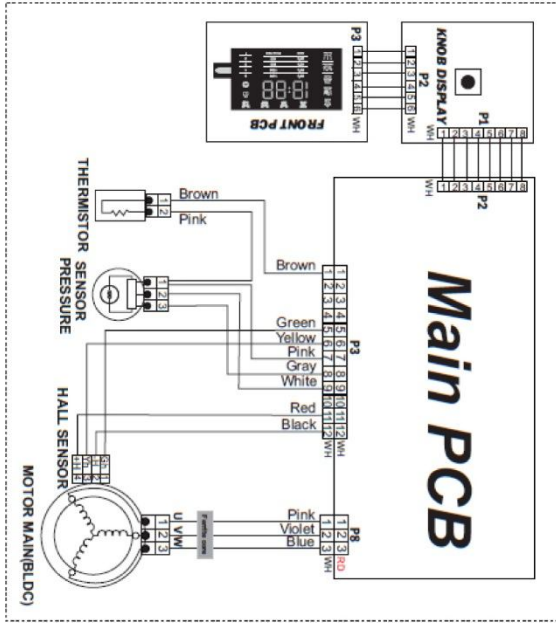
P3
1 2 3 4 5 6
WH
FRONT PCB
KNOB DISPLAY
P2
1 2 3 4 5 6
WH
P1
1 2 3 4 5 6 7 8
WH
1 2 3 4 5 6 7 8
P2
WH
THERMISTOR
Brown
Pink
1 2
SENSOR
PRESSURE
1 2 3
Brown
1 2 3 4 5 6 7 8 9 10 11 12
1 2 3 4 5 6 7 8 9 10 11 12
P3
WH
Green
Yellow
Pink
Gray
White
Red
Black
HALL SENSOR
Main PCB
MOTOR MAIN(BLDC)
U V W
1 2 3
Pink
Violet
Blue
P8
1 2 3
1 2 3
WH
RD